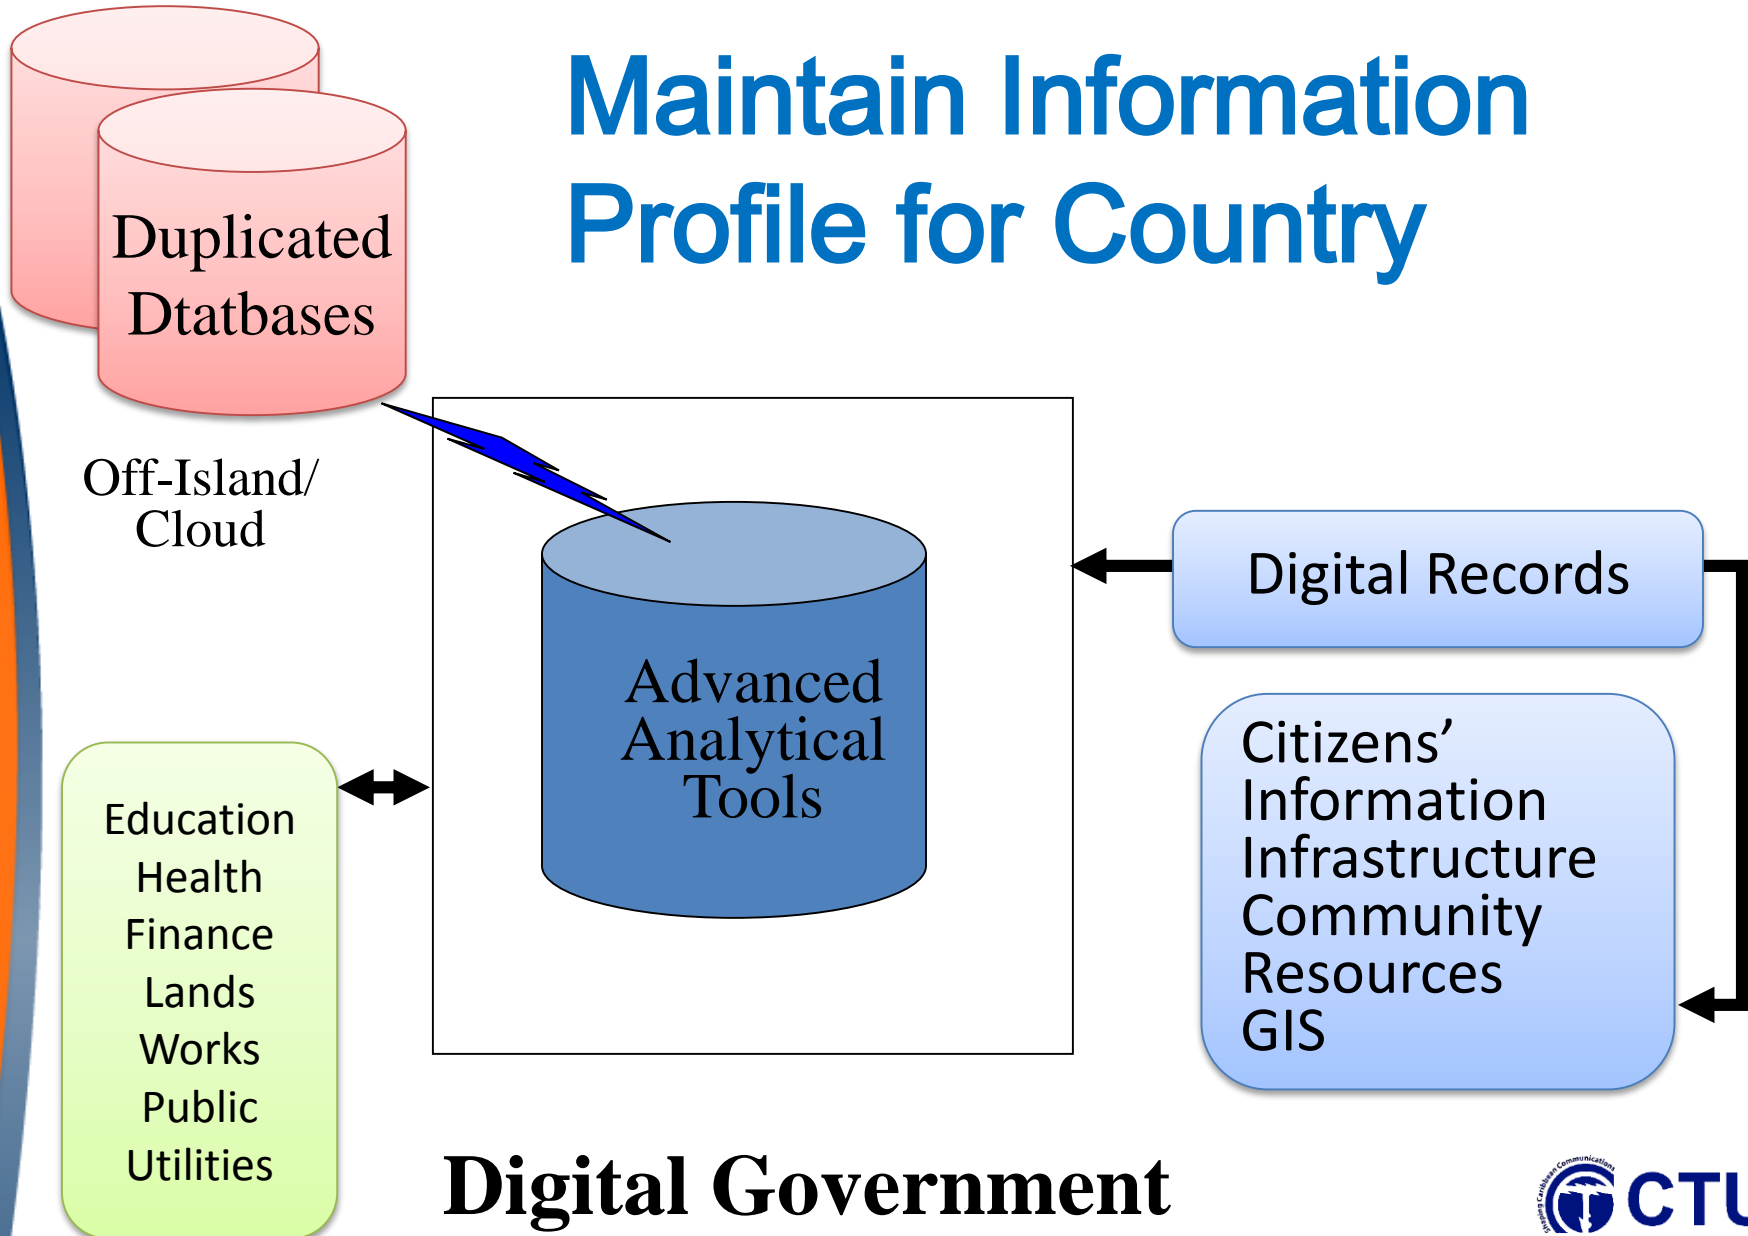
Maintain Information Profile for Country

Duplicated Dtatbases

Off-Island/ Cloud

Advanced Analytical Tools

Digital Records

Citizens'
Information
Infrastructure
Community
Resources
GIS

Education
Health
Finance
Lands
Works
Public
Utilities

Digital Government

CTU